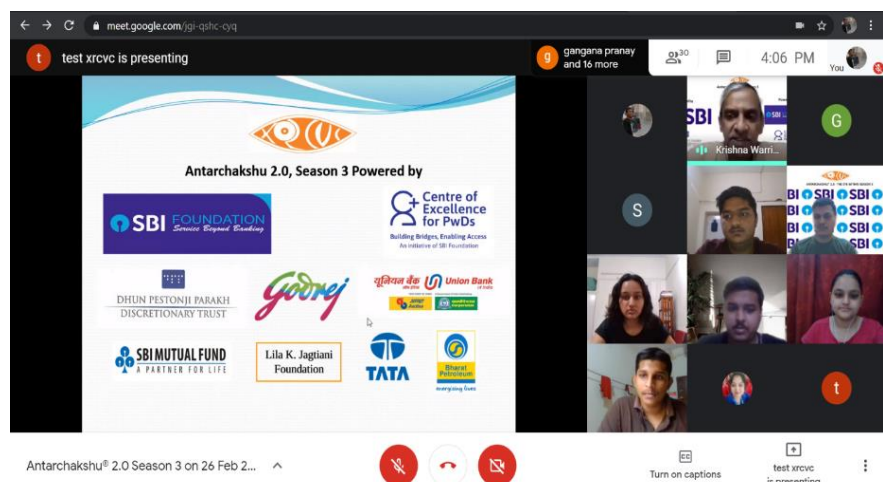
meet.google.com/jgi-qshc-cyq

t test xrcvc is presenting

g gangana pranay and 16 more

30

4:06 PM

You

Antarchakshu 2.0, Season 3 Powered by

SBI FOUNDATION Service Beyond Banking

Centre of Excellence for PwDs
Building Bridges, Enabling Access
An initiative of SBI Foundation

DHUN PESTONJI PARAKH DISCRETIONARY TRUST

Godrej

यूनियन बैंक Union Bank of India

SBI MUTUAL FUND A PARTNER FOR LIFE

Lila K. Jagtiani Foundation

TATA

Bharat Petroleum
energising lives

SBI

Krishna Warri...

G

S

SBI SBI SBI SBI SBI SBI SBI SBI SBI SBI SBI

t

Antarchakshu® 2.0 Season 3 on 26 Feb 2...

Turn on captions

test xrcvc is presenting